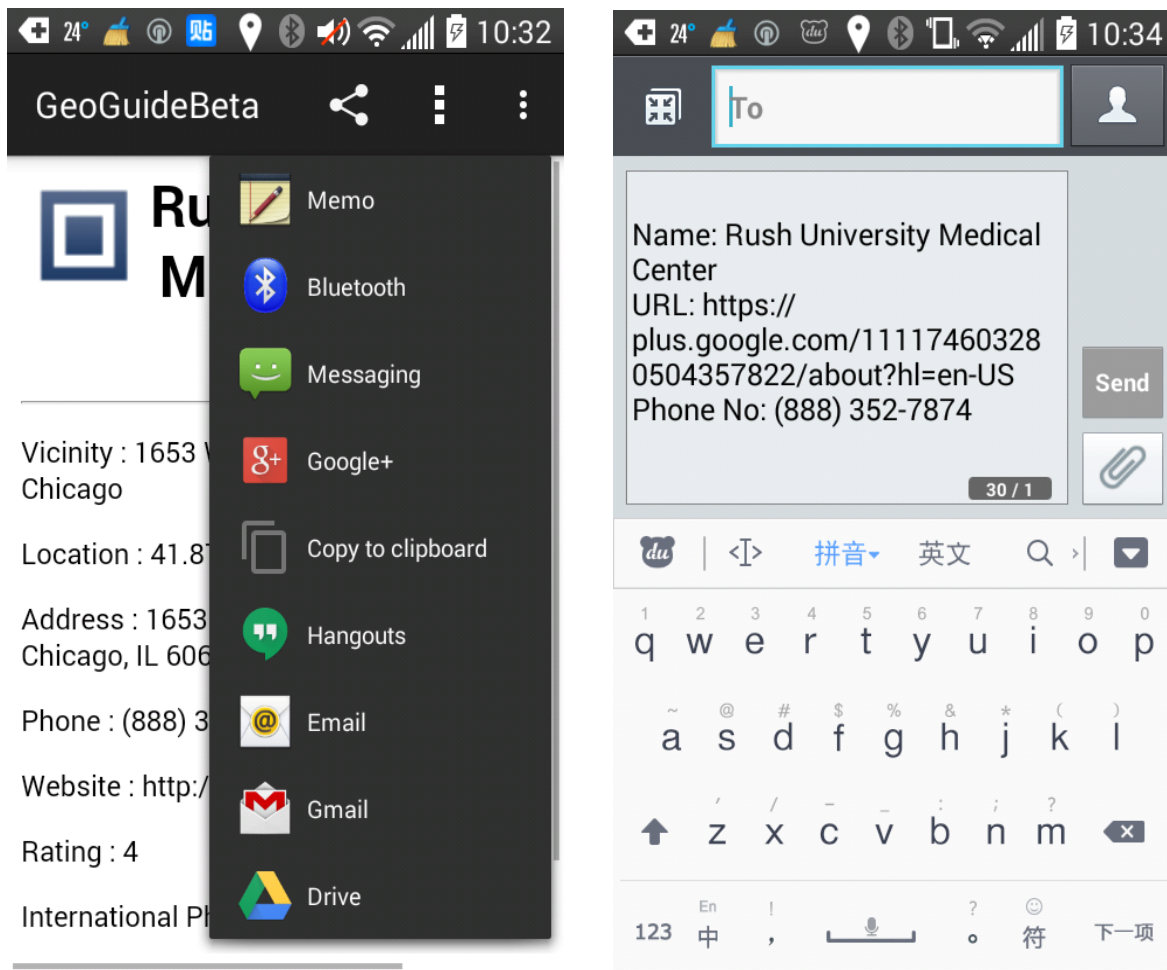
24° 贴 10:32

GeoGuideBeta

Ru
M

Vicinity : 1653
Chicago

Location : 41.8

Address : 1653
Chicago, IL 606

Phone : (888) 3

Website : http:/

Rating : 4

International Ph

Memo
Bluetooth
Messaging
Google+
Copy to clipboard
Hangouts
Email
Gmail
Drive

24° du 10:34

To

Name: Rush University Medical Center
URL: https://plus.google.com/111174603280504357822/about?hl=en-US
Phone No: (888) 352-7874

30 / 1

Send

du 拼音 英文

1 2 3 4 5 6 7 8 9 0
q w e r t y u i o p
~ @ # $ % & * ( )
a s d f g h j k l
' / - _ : ; ?
z x c v b n m

123 En 中 ! , ? 。 ☺ 符 下一项